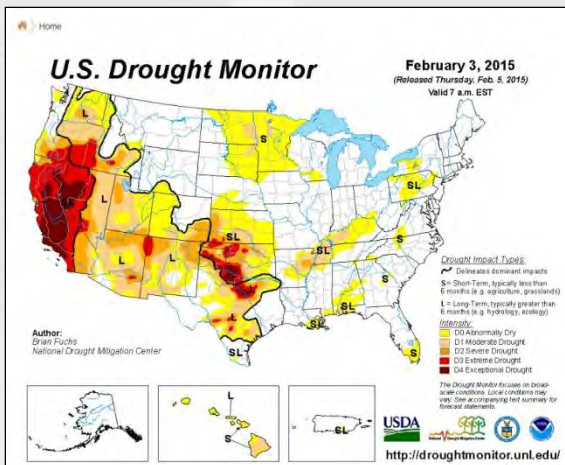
Home

U.S. Drought Monitor

February 3, 2015
(Released Thursday, Feb. 5, 2015)
Valid 7 a.m. EST

S
L
L
L
L
SL
SL
SL
SL
S
S
S
S
S
SL
L
SL

Drought Impact Types:
Delineates dominant impacts
S = Short-Term, typically less than 6 months (e.g. agriculture, grasslands)
L = Long-Term, typically greater than 6 months (e.g. hydrology, ecology)

Intensity:
D0 Abnormally Dry
D1 Moderate Drought
D2 Severe Drought
D3 Extreme Drought
D4 Exceptional Drought

Author:
Brian Fuchs
National Drought Mitigation Center

The Drought Monitor focuses on broad-scale conditions. Local conditions may vary. See accompanying text summary for forecast statements.

L
S
SL

USDA

http://droughtmonitor.unl.edu/